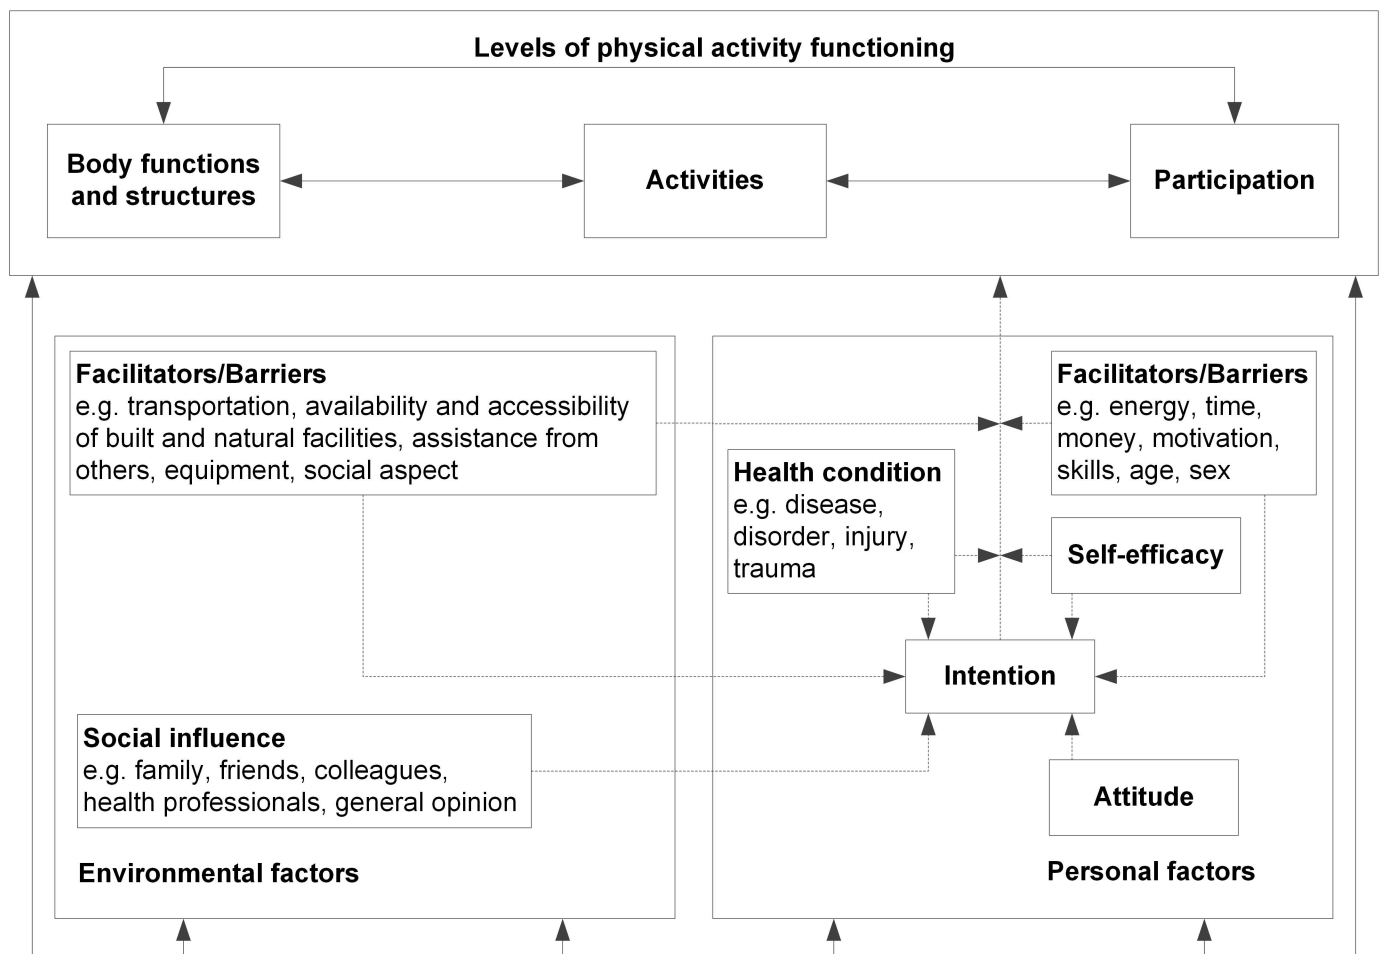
Levels of physical activity functioning

Body functions and structures

Activities

Participation

Facilitators/Barriers
e.g. transportation, availability and accessibility of built and natural facilities, assistance from others, equipment, social aspect

Facilitators/Barriers
e.g. energy, time, money, motivation, skills, age, sex

Health condition
e.g. disease, disorder, injury, trauma

Self-efficacy

Intention

Social influence
e.g. family, friends, colleagues, health professionals, general opinion

Attitude

Environmental factors

Personal factors